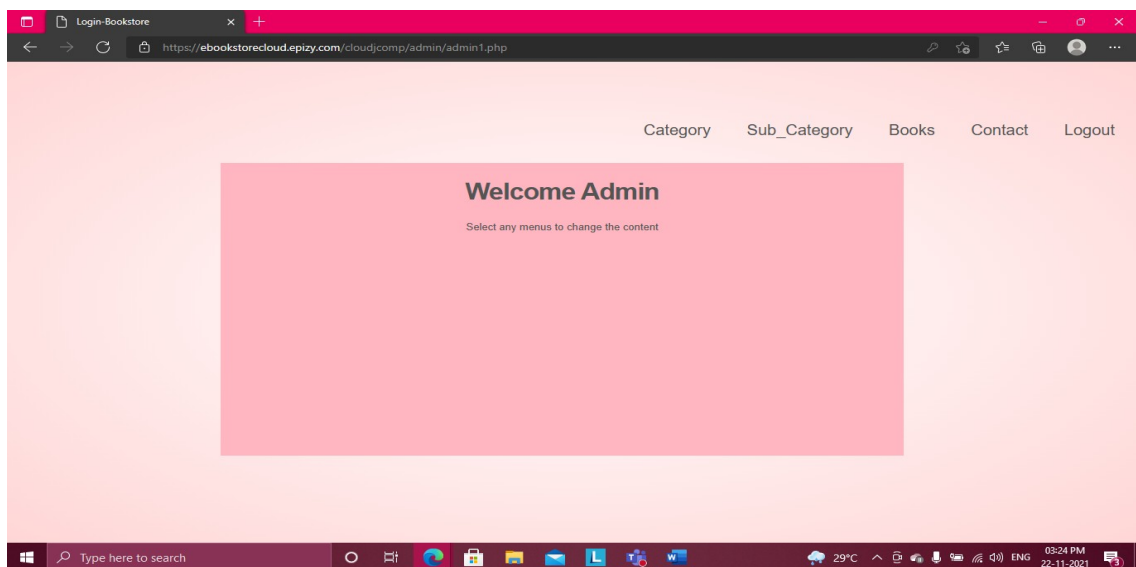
Login-Bookstore

https://ebookstorecloud.epizy.com/cloudjcomp/admin/admin1.php

Category Sub_Category Books Contact Logout

Welcome Admin

Select any menus to change the content

Type here to search

29°C ENG 03:24 PM 22-11-2021